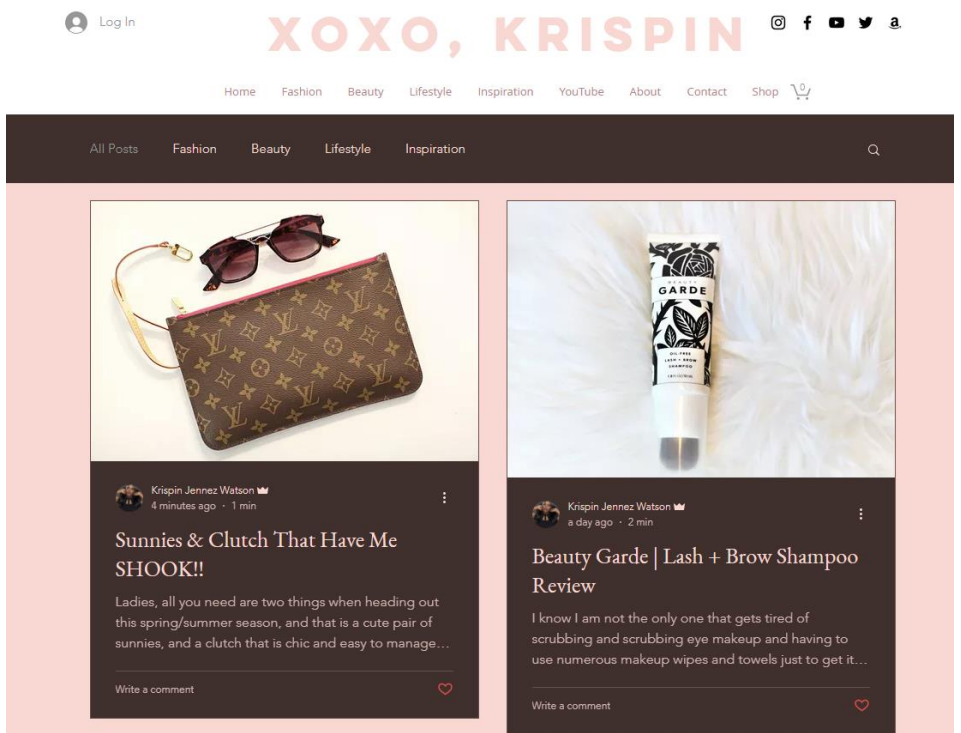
Log In

XOXO, KRISPIN

Home Fashion Beauty Lifestyle Inspiration YouTube About Contact Shop 0

All Posts Fashion Beauty Lifestyle Inspiration

BEAUTY GARDE

OIL FREE LASH + BROW SHAMPOO

Krispin Jennez Watson
4 minutes ago · 1 min

Sunnies & Clutch That Have Me SHOOK!!

Ladies, all you need are two things when heading out this spring/summer season, and that is a cute pair of sunnies, and a clutch that is chic and easy to manage...

Write a comment

Krispin Jennez Watson
a day ago · 2 min

Beauty Garde | Lash + Brow Shampoo Review

I know I am not the only one that gets tired of scrubbing and scrubbing eye makeup and having to use numerous makeup wipes and towels just to get it...

Write a comment